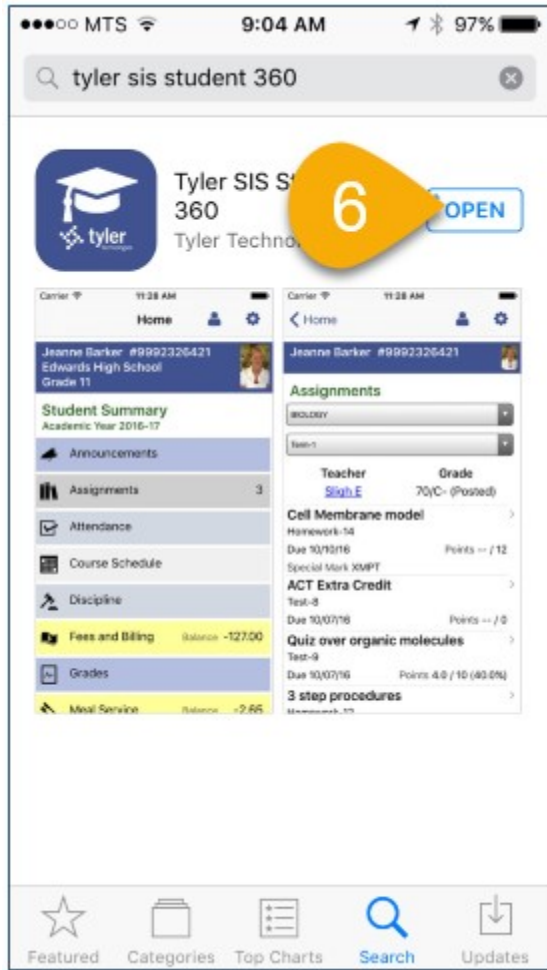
●●●○○ MTS 9:04 AM 97%

tyler sis student 360

tyler

Tyler SIS St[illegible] 360

Tyler Techno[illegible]

6

OPEN

Carrier 11:28 AM

Home

Jeanne Barker #9992326421
Edwards High School
Grade 11

Student Summary
Academic Year 2016-17

Announcements

Assignments 3

Attendance

Course Schedule

Discipline

Fees and Billing Balance -127.00

Grades

Meal Service Balance -2.66

Carrier 11:28 AM

Home

Jeanne Barker #9992326421

Assignments

BIOLOGY

Sem-1

| Teacher | Grade |
|---|---|
| Sligh E | 70/C- (Posted) |

Cell Membrane model
Homework-14
Due 10/10/16 Points -- / 12
Special Mark XMPT

ACT Extra Credit
Test-8
Due 10/07/16 Points -- / 0

Quiz over organic molecules
Test-9
Due 10/07/16 Points 4.0 / 10 (40.0%)

3 step procedures
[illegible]

Featured Categories Top Charts Search Updates